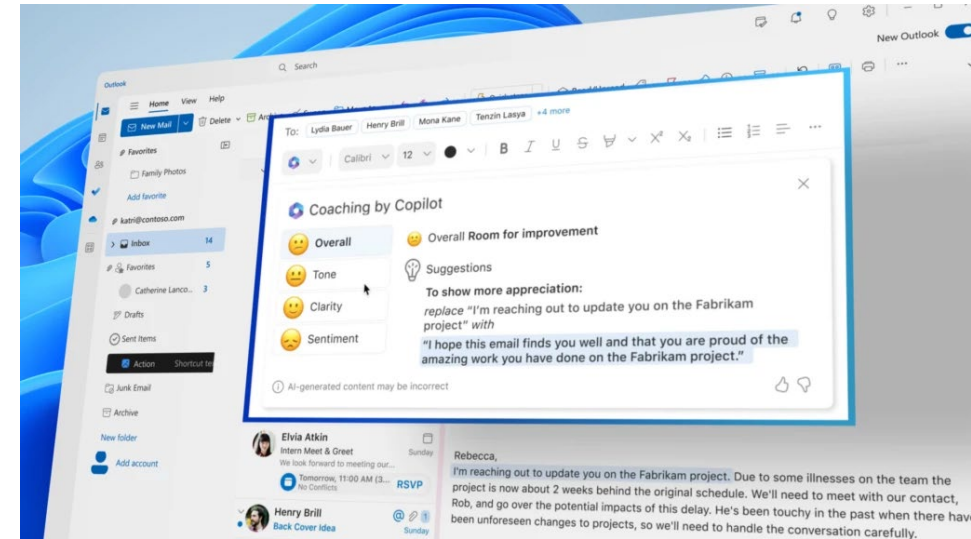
New Outlook

Outlook

Search

Home View Help

New Mail

Delete

Favorites

Family Photos

Add favorite

katri@contoso.com

Inbox 14

Favorites 5

Catherine Lanco... 3

Drafts

Sent Items

Action Shortcut te

Junk Email

Archive

New folder

Add account

To: Lydia Bauer Henry Brill Mona Kane Tenzin Lasya +4 more

Calibri 12

Coaching by Copilot

Overall

Tone

Clarity

Sentiment

Overall Room for improvement

Suggestions

To show more appreciation:

replace "I'm reaching out to update you on the Fabrikam project" with

"I hope this email finds you well and that you are proud of the amazing work you have done on the Fabrikam project."

AI-generated content may be incorrect

Elvia Atkin
Intern Meet & Greet Sunday
We look forward to meeting our...
Tomorrow, 11:00 AM (3... No Conflicts RSVP

Henry Brill
Back Cover Idea Sunday

Rebecca,

I'm reaching out to update you on the Fabrikam project. Due to some illnesses on the team the project is now about 2 weeks behind the original schedule. We'll need to meet with our contact, Rob, and go over the potential impacts of this delay. He's been touchy in the past when there have been unforeseen changes to projects, so we'll need to handle the conversation carefully.